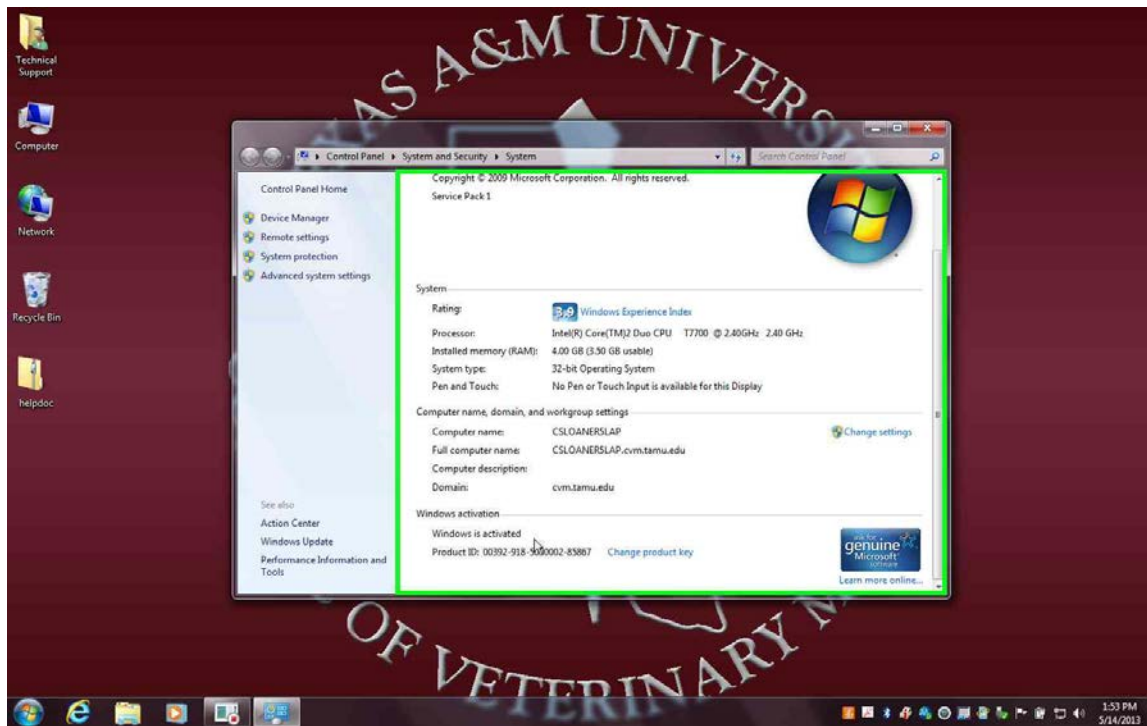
Technical Support

Computer

Network

Recycle Bin

helpdoc

AS A&M UNIVERS

Control Panel ▸ System and Security ▸ System

Search Control Panel

Control Panel Home

Device Manager

Remote settings

System protection

Advanced system settings

Copyright © 2009 Microsoft Corporation. All rights reserved.

Service Pack 1

System

Rating: 3.9 Windows Experience Index

Processor: Intel(R) Core(TM)2 Duo CPU T7700 @ 2.40GHz 2.40 GHz

Installed memory (RAM): 4.00 GB (3.50 GB usable)

System type: 32-bit Operating System

Pen and Touch: No Pen or Touch Input is available for this Display

Computer name, domain, and workgroup settings

Computer name: CSLOANERSLAP

Change settings

Full computer name: CSLOANERSLAP.cvm.tamu.edu

Computer description:

Domain: cvm.tamu.edu

Windows activation

Windows is activated

Product ID: 00392-918-5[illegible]0002-85867 Change product key

ask for genuine Microsoft software

Learn more online...

See also

Action Center

Windows Update

Performance Information and Tools

OF VETERINARY M

1:53 PM
5/14/2013